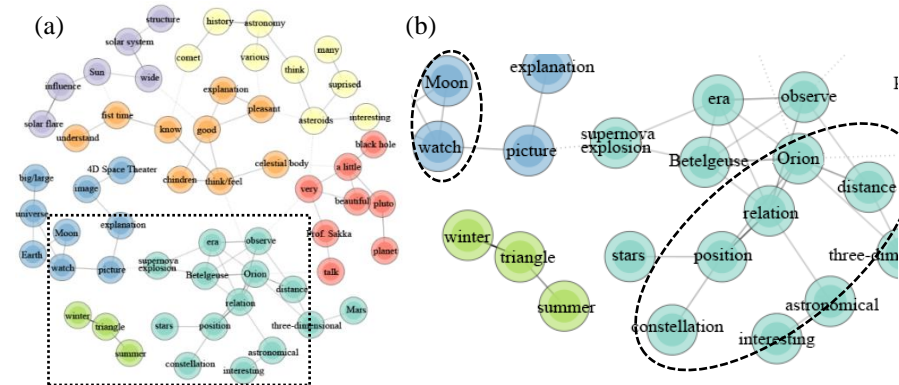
(a)

structure
history
astronomy
solar system
comet
many
Sun
wide
various
think
influence
suprised
explanation
fist time
pleasant
asteroids
interesting
solar flare
understand
know
good
black hole
4D Space Theater
chindren
think/feel
celestial body
a little
big/large
image
very
beautiful
pluto
universe
explanation
Prof. Sakka
Earth
Moon
planet
watch
picture
era
observe
supernova explosion
Betelgeuse
Orion
talk
distance
relation
Mars
winter
triangle
stars
position
three-dimensional
summer
constellation
astronomical
interesting

(b)

Moon
explanation
watch
picture
supernova explosion
era
observe
Betelgeuse
Orion
distance
relation
winter
triangle
stars
position
three-dim
summer
astronomical
constellation
interesting